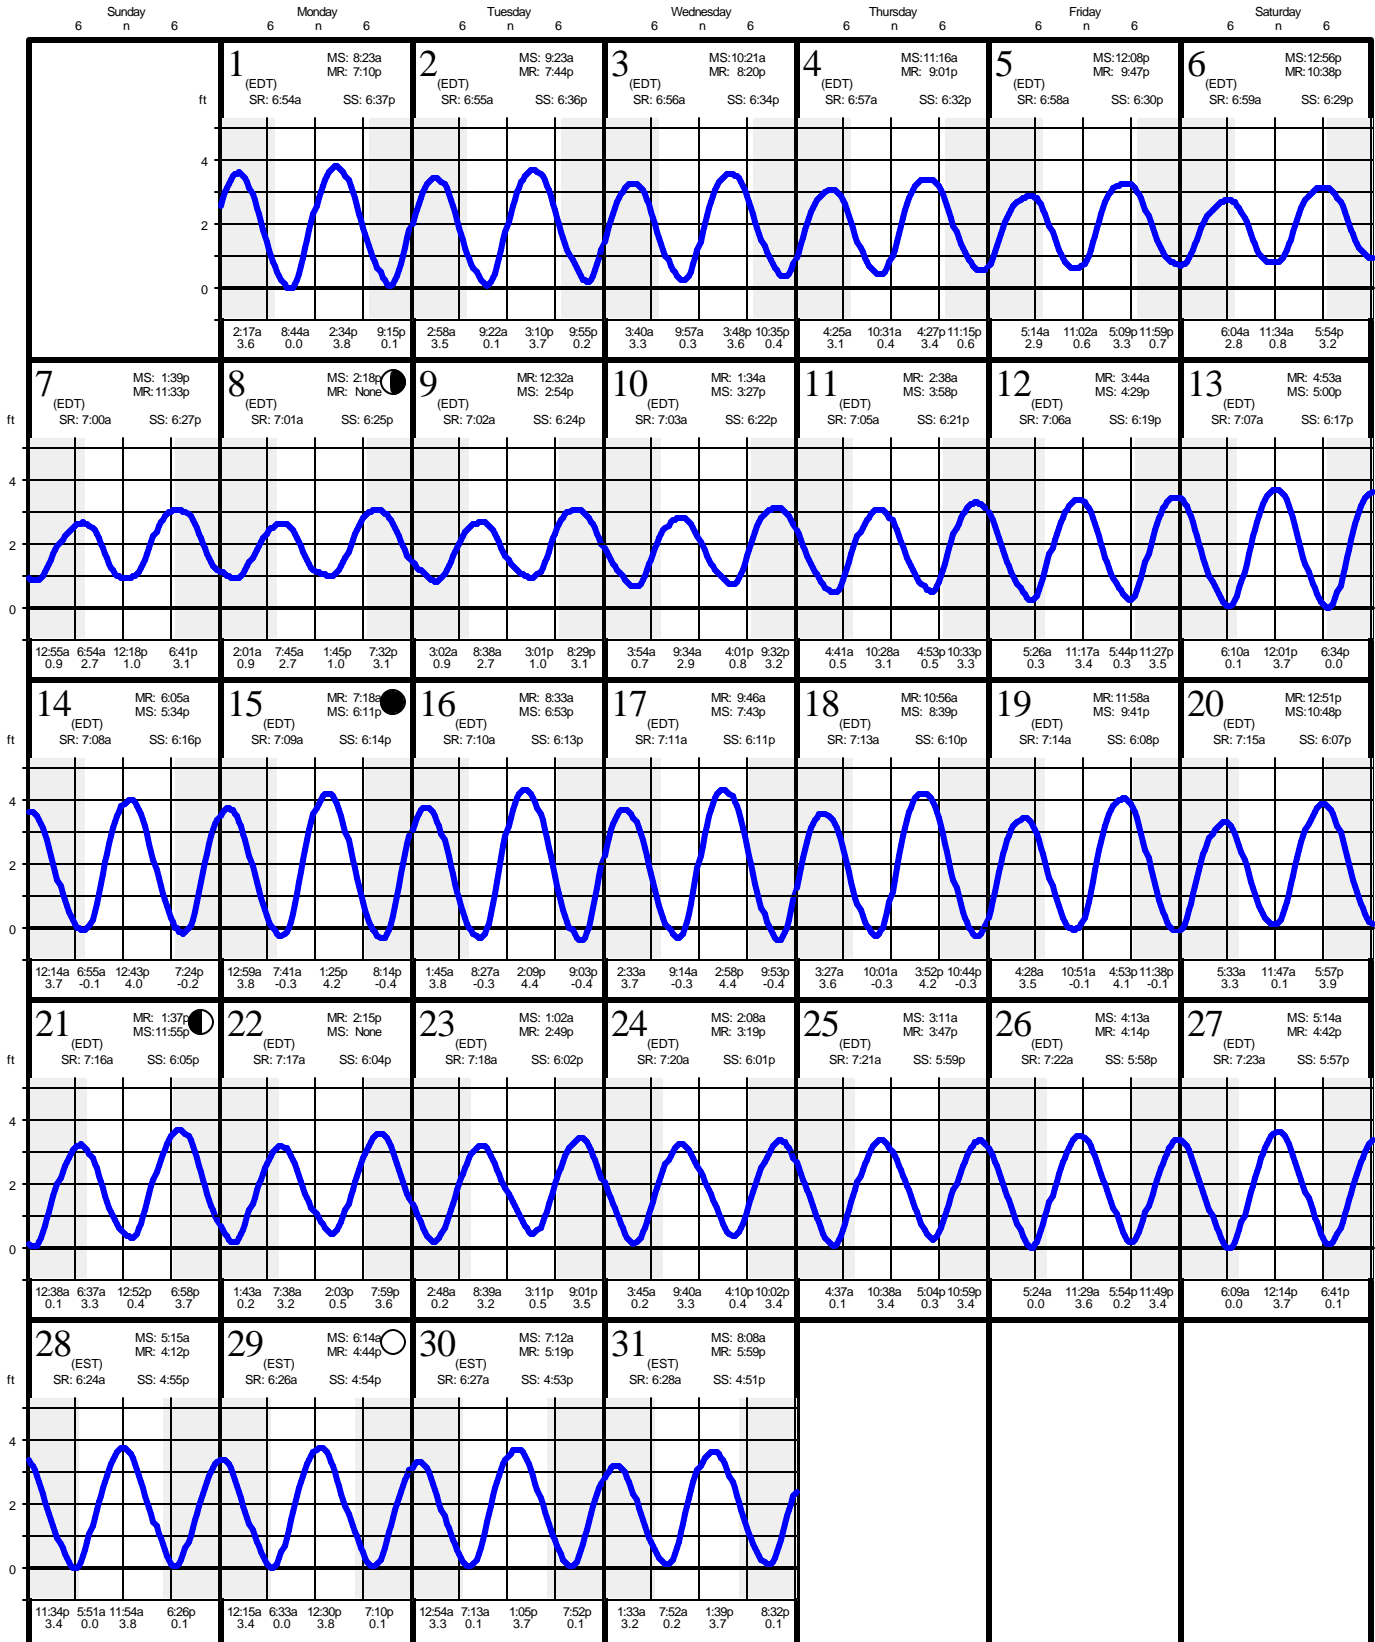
Sunday 6 n 6 | Monday 6 n 6 | Tuesday 6 n 6 | Wednesday 6 n 6 | Thursday 6 n 6 | Friday 6 n 6 | Saturday 6 n 6

ft 4 2 0

1 (EDT) MS: 8:23a MR: 7:10p SR: 6:54a SS: 6:37p
2:17a 3.6 8:44a 0.0 2:34p 3.8 9:15p 0.1

2 (EDT) MS: 9:23a MR: 7:44p SR: 6:55a SS: 6:36p
2:58a 3.5 9:22a 0.1 3:10p 3.7 9:55p 0.2

3 (EDT) MS:10:21a MR: 8:20p SR: 6:56a SS: 6:34p
3:40a 3.3 9:57a 0.3 3:48p 3.6 10:35p 0.4

4 (EDT) MS:11:16a MR: 9:01p SR: 6:57a SS: 6:32p
4:25a 3.1 10:31a 0.4 4:27p 3.4 11:15p 0.6

5 (EDT) MS:12:08p MR: 9:47p SR: 6:58a SS: 6:30p
5:14a 2.9 11:02a 0.6 5:09p 3.3 11:59p 0.7

6 (EDT) MS:12:56p MR:10:38p SR: 6:59a SS: 6:29p
6:04a 2.8 11:34a 0.8 5:54p 3.2

ft 4 2 0

7 (EDT) MS: 1:39p MR:11:33p SR: 7:00a SS: 6:27p
12:55a 0.9 6:54a 2.7 12:18p 1.0 6:41p 3.1

8 (EDT) MS: 2:18p MR: None SR: 7:01a SS: 6:25p
2:01a 0.9 7:45a 2.7 1:45p 1.0 7:32p 3.1

9 (EDT) MR: 12:32a MS: 2:54p SR: 7:02a SS: 6:24p
3:02a 0.9 8:38a 2.7 3:01p 1.0 8:29p 3.1

10 (EDT) MR: 1:34a MS: 3:27p SR: 7:03a SS: 6:22p
3:54a 0.7 9:34a 2.9 4:01p 0.8 9:32p 3.2

11 (EDT) MR: 2:38a MS: 3:58p SR: 7:05a SS: 6:21p
4:41a 0.5 10:28a 3.1 4:53p 0.5 10:33p 3.3

12 (EDT) MR: 3:44a MS: 4:29p SR: 7:06a SS: 6:19p
5:26a 0.3 11:17a 3.4 5:44p 0.3 11:27p 3.5

13 (EDT) MR: 4:53a MS: 5:00p SR: 7:07a SS: 6:17p
6:10a 0.1 12:01p 3.7 6:34p 0.0

ft 4 2 0

14 (EDT) MR: 6:05a MS: 5:34p SR: 7:08a SS: 6:16p
12:14a 3.7 6:55a -0.1 12:43p 4.0 7:24p -0.2

15 (EDT) MR: 7:18a MS: 6:11p SR: 7:09a SS: 6:14p
12:59a 3.8 7:41a -0.3 1:25p 4.2 8:14p -0.4

16 (EDT) MR: 8:33a MS: 6:53p SR: 7:10a SS: 6:13p
1:45a 3.8 8:27a -0.3 2:09p 4.4 9:03p -0.4

17 (EDT) MR: 9:46a MS: 7:43p SR: 7:11a SS: 6:11p
2:33a 3.7 9:14a -0.3 2:58p 4.4 9:53p -0.4

18 (EDT) MR: 10:56a MS: 8:39p SR: 7:13a SS: 6:10p
3:27a 3.6 10:01a -0.3 3:52p 4.2 10:44p -0.3

19 (EDT) MR: 11:58a MS: 9:41p SR: 7:14a SS: 6:08p
4:28a 3.5 10:51a -0.1 4:53p 4.1 11:38p -0.1

20 (EDT) MR: 12:51p MS:10:48p SR: 7:15a SS: 6:07p
5:33a 3.3 11:47a 0.1 5:57p 3.9

ft 4 2 0

21 (EDT) MR: 1:37p MS:11:55p SR: 7:16a SS: 6:05p
12:38a 0.1 6:37a 3.3 12:52p 0.4 6:58p 3.7

22 (EDT) MR: 2:15p MS: None SR: 7:17a SS: 6:04p
1:43a 0.2 7:38a 3.2 2:03p 0.5 7:59p 3.6

23 (EDT) MS: 1:02a MR: 2:49p SR: 7:18a SS: 6:02p
2:48a 0.2 8:39a 3.2 3:11p 0.5 9:01p 3.5

24 (EDT) MS: 2:08a MR: 3:19p SR: 7:20a SS: 6:01p
3:45a 0.2 9:40a 3.3 4:10p 0.4 10:02p 3.4

25 (EDT) MS: 3:11a MR: 3:47p SR: 7:21a SS: 5:59p
4:37a 0.1 10:38a 3.4 5:04p 0.3 10:59p 3.4

26 (EDT) MS: 4:13a MR: 4:14p SR: 7:22a SS: 5:58p
5:24a 0.0 11:29a 3.6 5:54p 0.2 11:49p 3.4

27 (EDT) MS: 5:14a MR: 4:42p SR: 7:23a SS: 5:57p
6:09a 0.0 12:14p 3.7 6:41p 0.1

ft 4 2 0

28 (EST) MS: 5:15a MR: 4:12p SR: 6:24a SS: 4:55p
11:34p 3.4 5:51a 0.0 11:54a 3.8 6:26p 0.1

29 (EST) MS: 6:14a MR: 4:44p SR: 6:26a SS: 4:54p
12:15a 3.4 6:33a 0.0 12:30p 3.8 7:10p 0.1

30 (EST) MS: 7:12a MR: 5:19p SR: 6:27a SS: 4:53p
12:54a 3.3 7:13a 0.1 1:05p 3.7 7:52p 0.1

31 (EST) MS: 8:08a MR: 5:59p SR: 6:28a SS: 4:51p
1:33a 3.2 7:52a 0.2 1:39p 3.7 8:32p 0.1